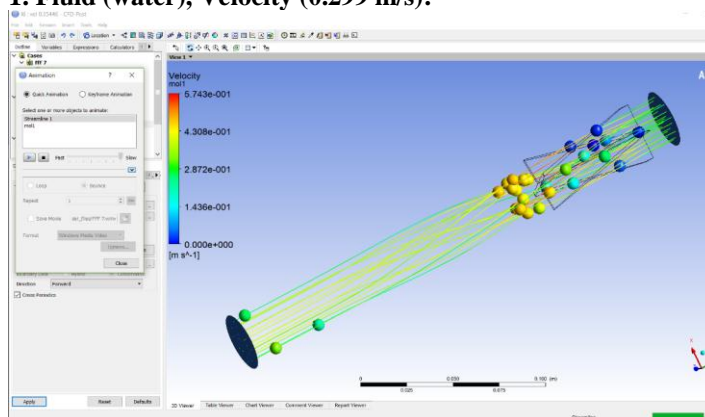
1. Fluid (water), Velocity (0.299 m/s):

Outline Variables Expressions Calculators

Cases

Animation ? ×

Quick Animation Keyframe Animation

Select one or more objects to animate:

Streamline 1

mol1

Fast Slow

Loop Bounce

Repeat 1

Save Movie

Format

Close

Direction Forward

Cross Periodics

Apply Reset Defaults

View 1

Velocity
mol1

5.743e-001

4.308e-001

2.872e-001

1.436e-001

0.000e+000
[m s^-1]

0 0.050 0.100 (m)

0.025 0.075

3D Viewer Table Viewer Chart Viewer Comment Viewer Report Viewer